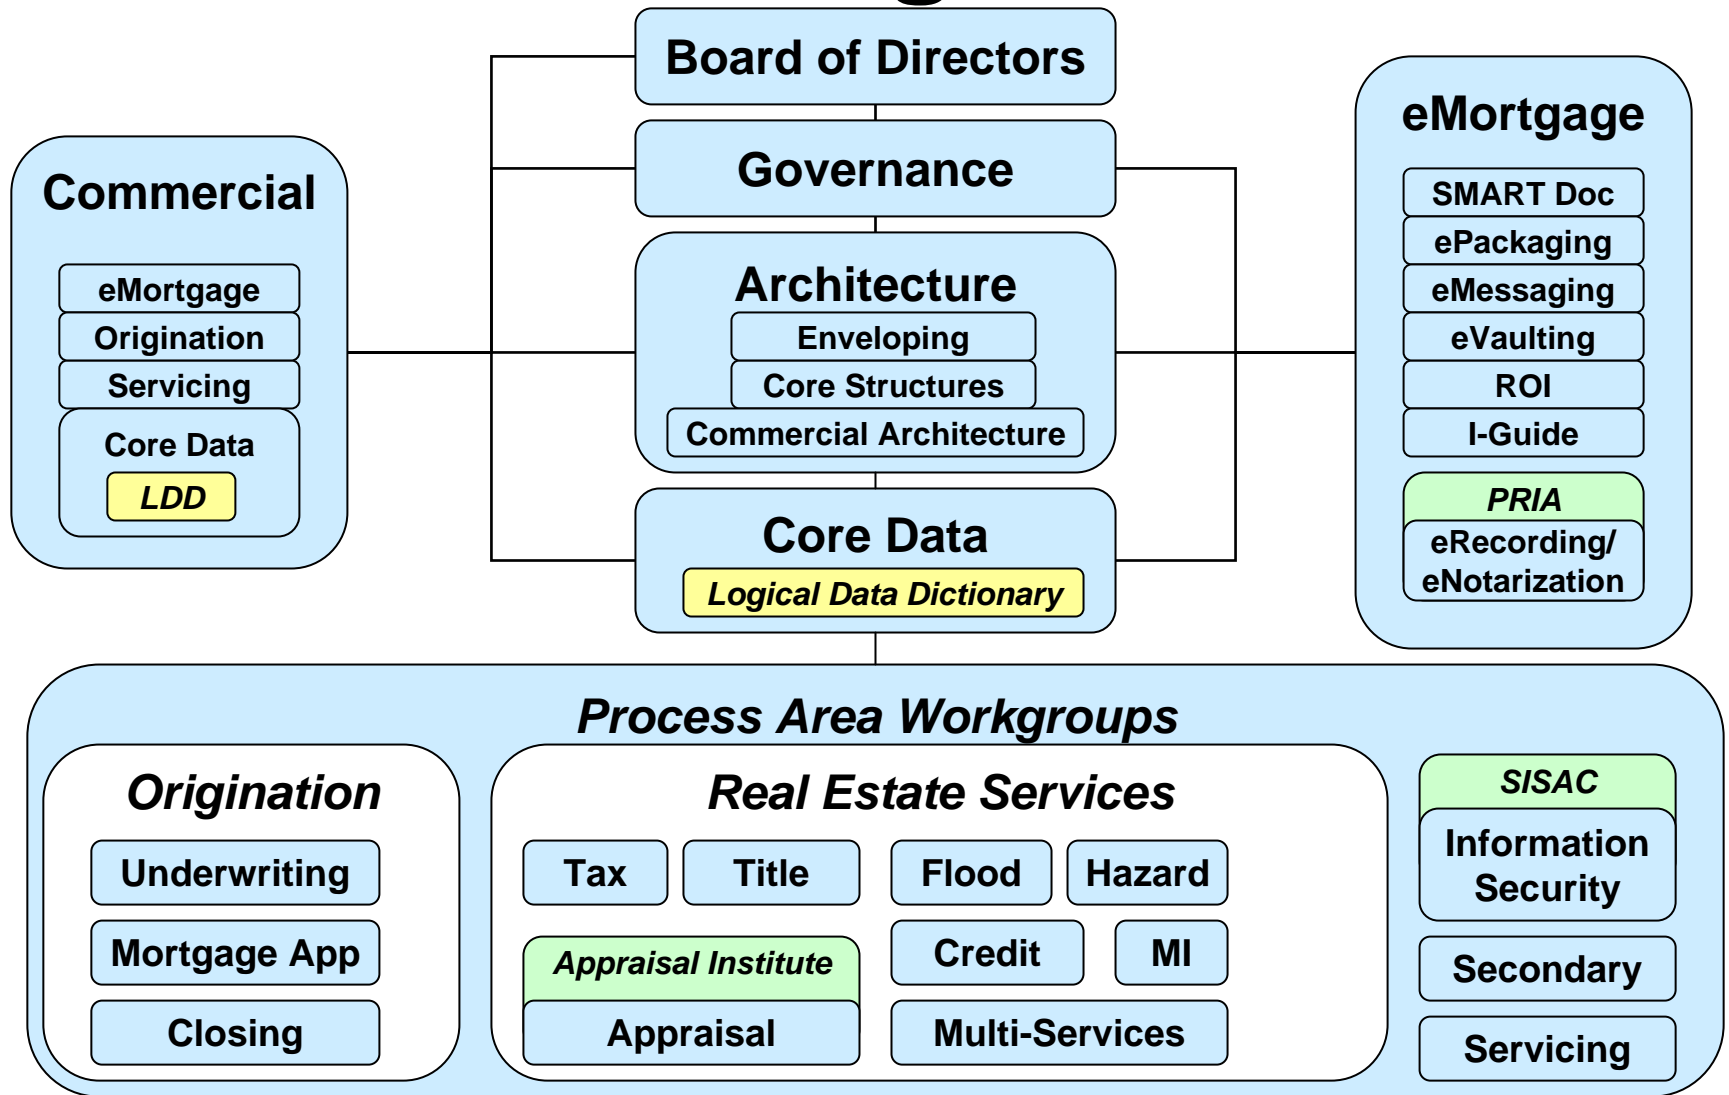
Board of Directors

Governance

Architecture
Enveloping
Core Structures
Commercial Architecture

Core Data
Logical Data Dictionary

Commercial
eMortgage
Origination
Servicing
Core Data
LDD

eMortgage
SMART Doc
ePackaging
eMessaging
eVaulting
ROI
I-Guide
PRIA
eRecording/ eNotarization

Process Area Workgroups

Origination
Underwriting
Mortgage App
Closing

Real Estate Services
Tax
Title
Flood
Hazard
Appraisal Institute
Appraisal
Credit
MI
Multi-Services

SISAC
Information Security
Secondary
Servicing